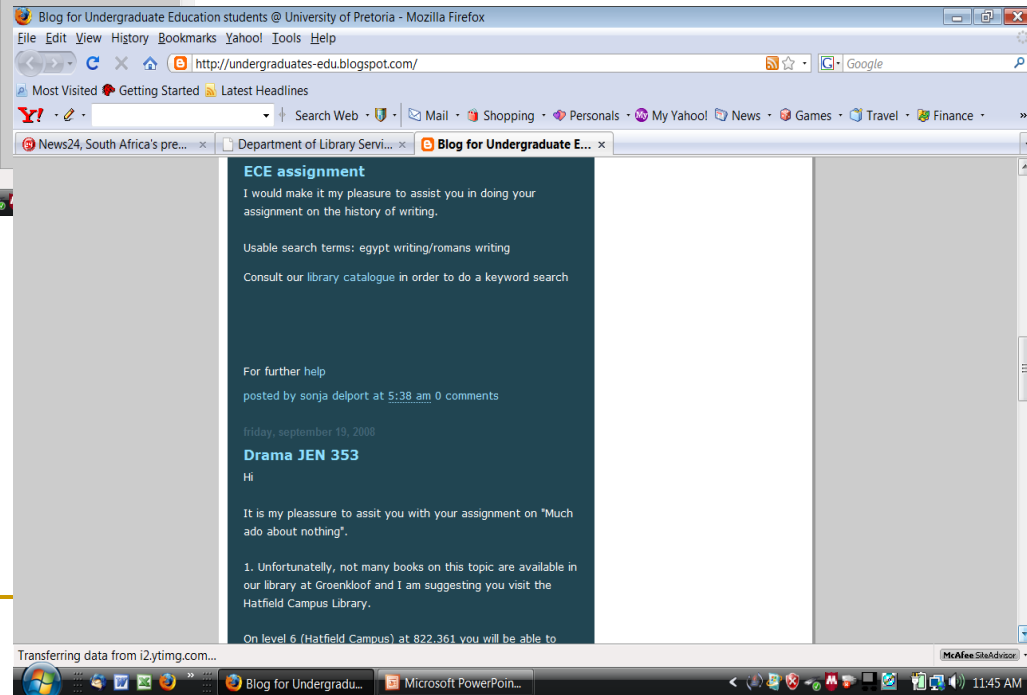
Blog for Undergraduate Education students @ University of Pretoria - Mozilla Firefox

File Edit View History Bookmarks Yahoo! Tools Help

http://undergraduates-edu.blogspot.com/

Google

Most Visited Getting Started Latest Headlines

Search Web Mail Shopping Personals My Yahoo! News Games Travel Finance

News24, South Africa's pre... Department of Library Servi... Blog for Undergraduate E...

ECE assignment

I would make it my pleasure to assist you in doing your assignment on the history of writing.

Usable search terms: egypt writing/romans writing

Consult our library catalogue in order to do a keyword search

For further help

posted by sonja delport at 5:38 am 0 comments

friday, september 19, 2008

Drama JEN 353

Hi

It is my pleassure to assit you with your assignment on "Much ado about nothing".

1. Unfortunatelly, not many books on this topic are available in our library at Groenkloof and I am suggesting you visit the Hatfield Campus Library.

On level 6 (Hatfield Campus) at 822.361 you will be able to

Transferring data from i2.ytimg.com...

McAfee SiteAdvisor

Blog for Undergradu... Microsoft PowerPoin...

11:45 AM